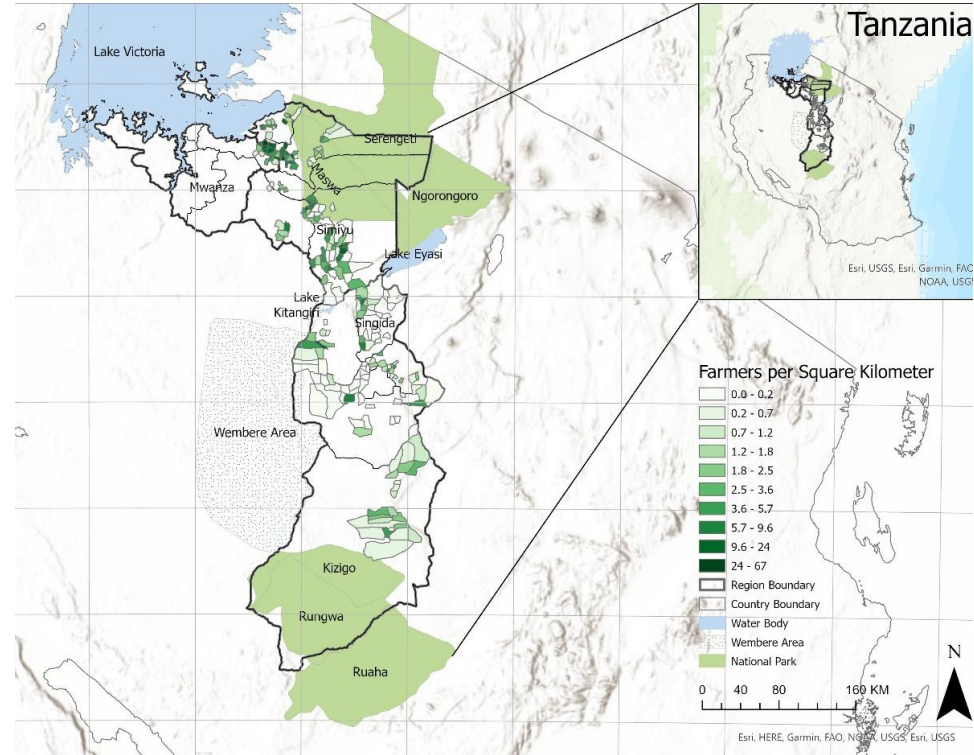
Lake Victoria
Serengeti
Maswa
Mwanza
Ngorongoro
Simiyu
Lake Eyasi
Lake Kitangiri
Singida
Wembere Area
Kizigo
Rungwa
Ruaha

Tanzania
Esri, USGS, Esri, Garmin, FAO NOAA, USG

Farmers per Square Kilometer
0.0 - 0.2
0.2 - 0.7
0.7 - 1.2
1.2 - 1.8
1.8 - 2.5
2.5 - 3.6
3.6 - 5.7
5.7 - 9.6
9.6 - 24
24 - 67
Region Boundary
Country Boundary
Water Body
Wembere Area
National Park

N
0 40 80 160 KM
Esri, HERE, Garmin, FAO, NOAA, USGS, Esri, USGS